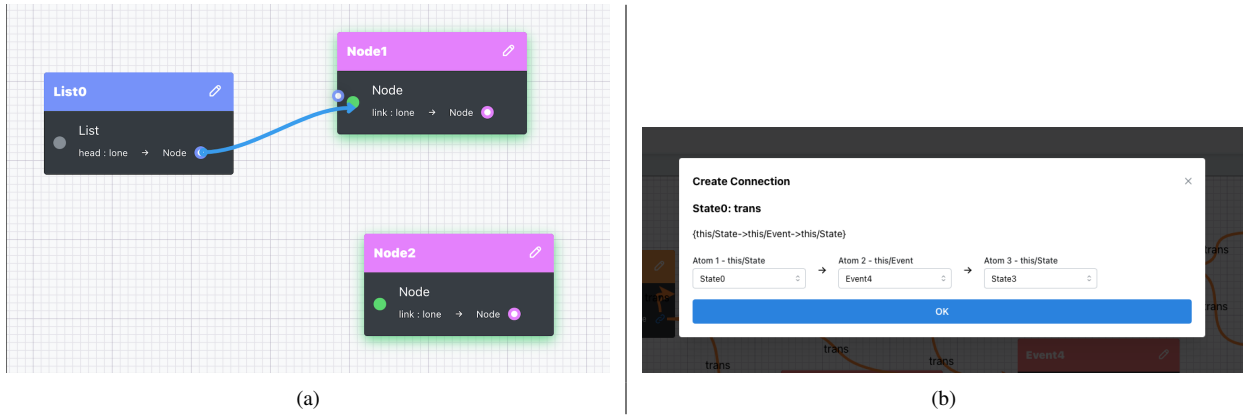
List0

List

head : lone → Node

Node1

Node

link : lone → Node

Node2

Node

link : lone → Node

(a)

Create Connection

×

State0: trans

{this/State->this/Event->this/State}

Atom 1 - this/State

State0

→

Atom 2 - this/Event

Event4

→

Atom 3 - this/State

State3

OK

trans

trans

trans

trans

trans

Event4

(b)